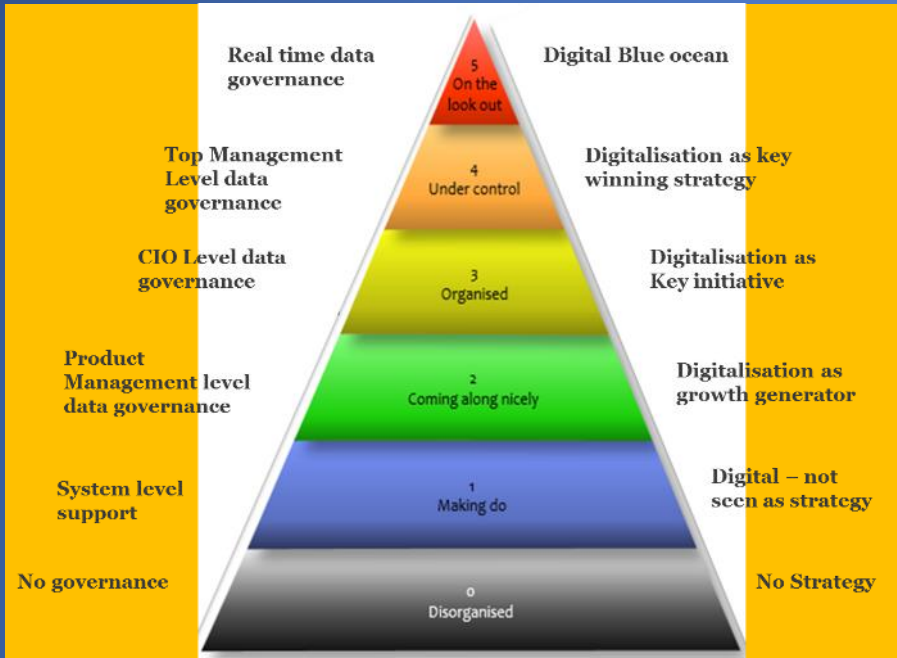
Real time data governance

5
On the look out

Digital Blue ocean

Top Management Level data governance

4
Under control

Digitalisation as key winning strategy

CIO Level data governance

3
Organised

Digitalisation as Key initiative

Product Management level data governance

2
Coming along nicely

Digitalisation as growth generator

System level support

1
Making do

Digital – not seen as strategy

No governance

0
Disorganised

No Strategy